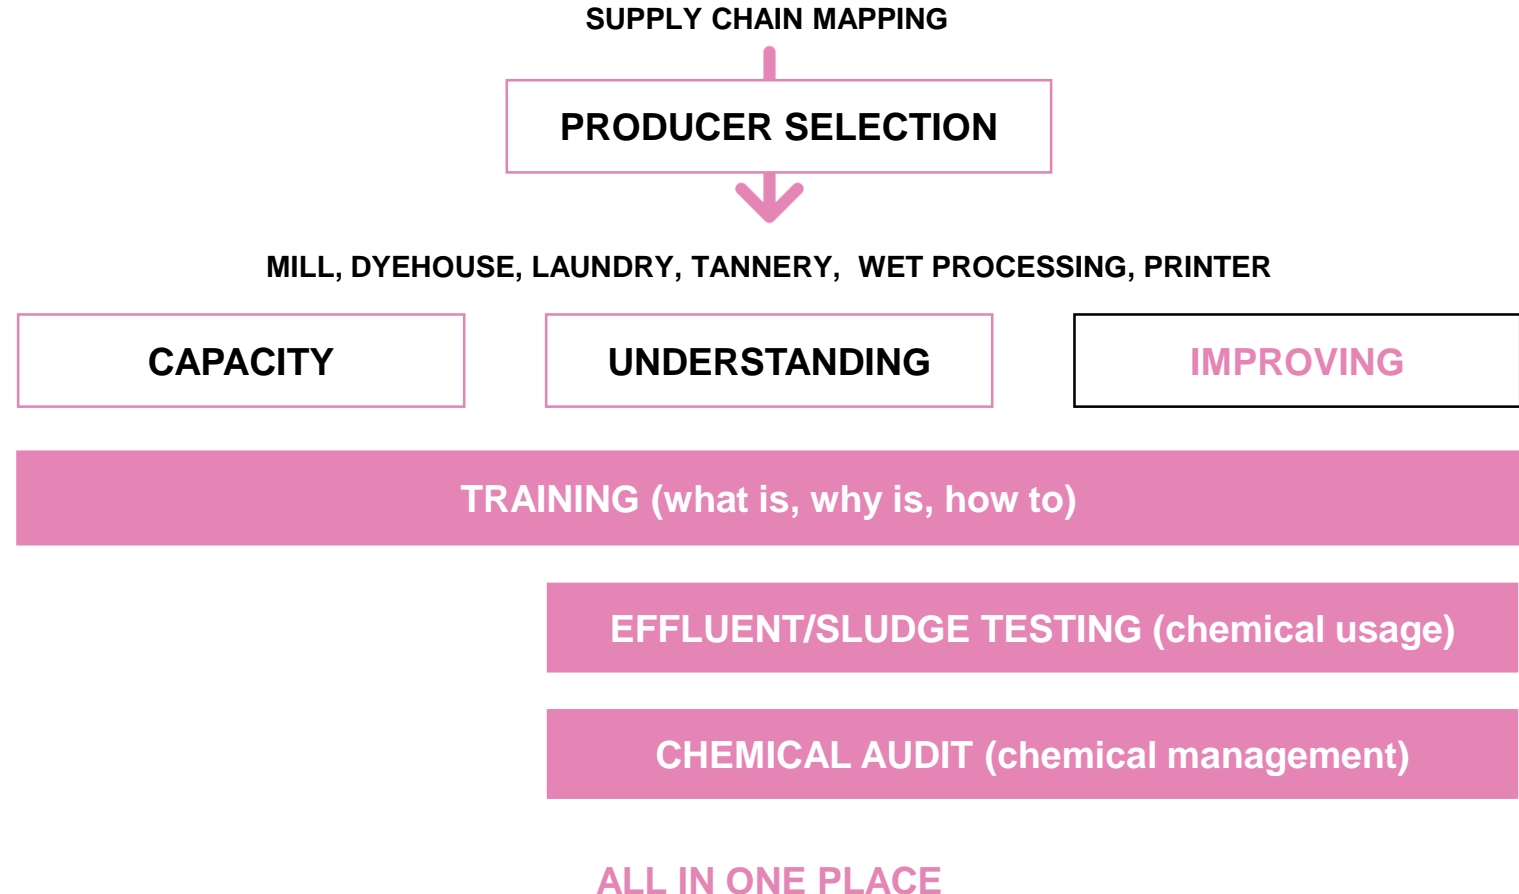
SUPPLY CHAIN MAPPING

PRODUCER SELECTION

MILL, DYEHOUSE, LAUNDRY, TANNERY, WET PROCESSING, PRINTER

CAPACITY

UNDERSTANDING

IMPROVING

TRAINING (what is, why is, how to)

EFFLUENT/SLUDGE TESTING (chemical usage)

CHEMICAL AUDIT (chemical management)

ALL IN ONE PLACE